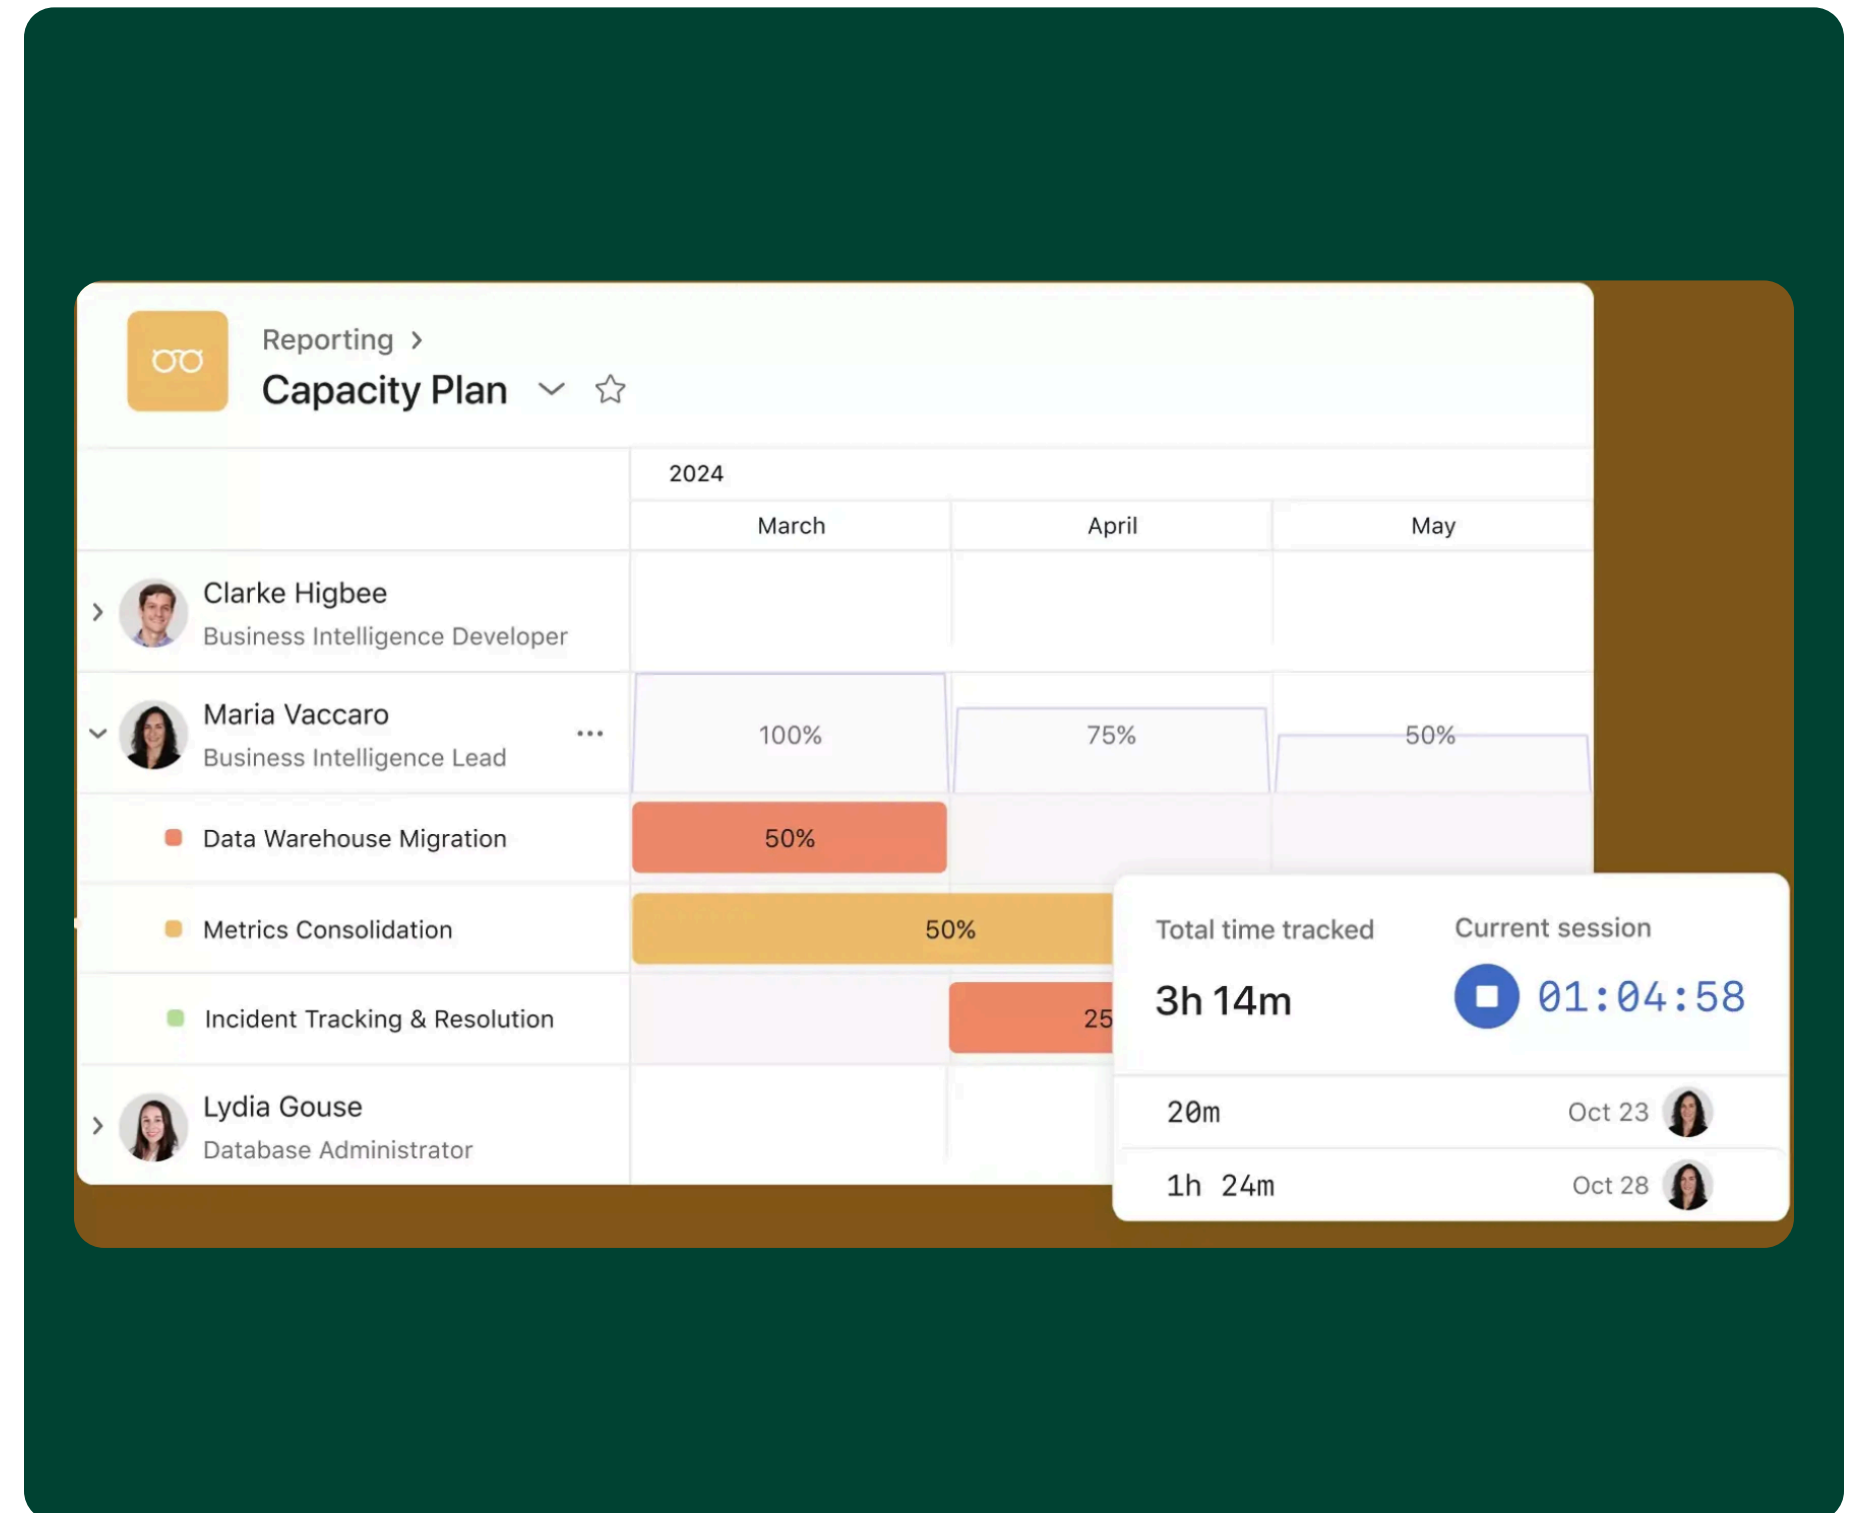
Reporting >

Capacity Plan

2024

March

April

May

Clarke Higbee

Business Intelligence Developer

Maria Vaccaro

Business Intelligence Lead

100%

75%

50%

Data Warehouse Migration

50%

Metrics Consolidation

50%

Incident Tracking & Resolution

25

Lydia Gouse

Database Administrator

Total time tracked

3h 14m

Current session

01:04:58

20m

Oct 23

1h 24m

Oct 28